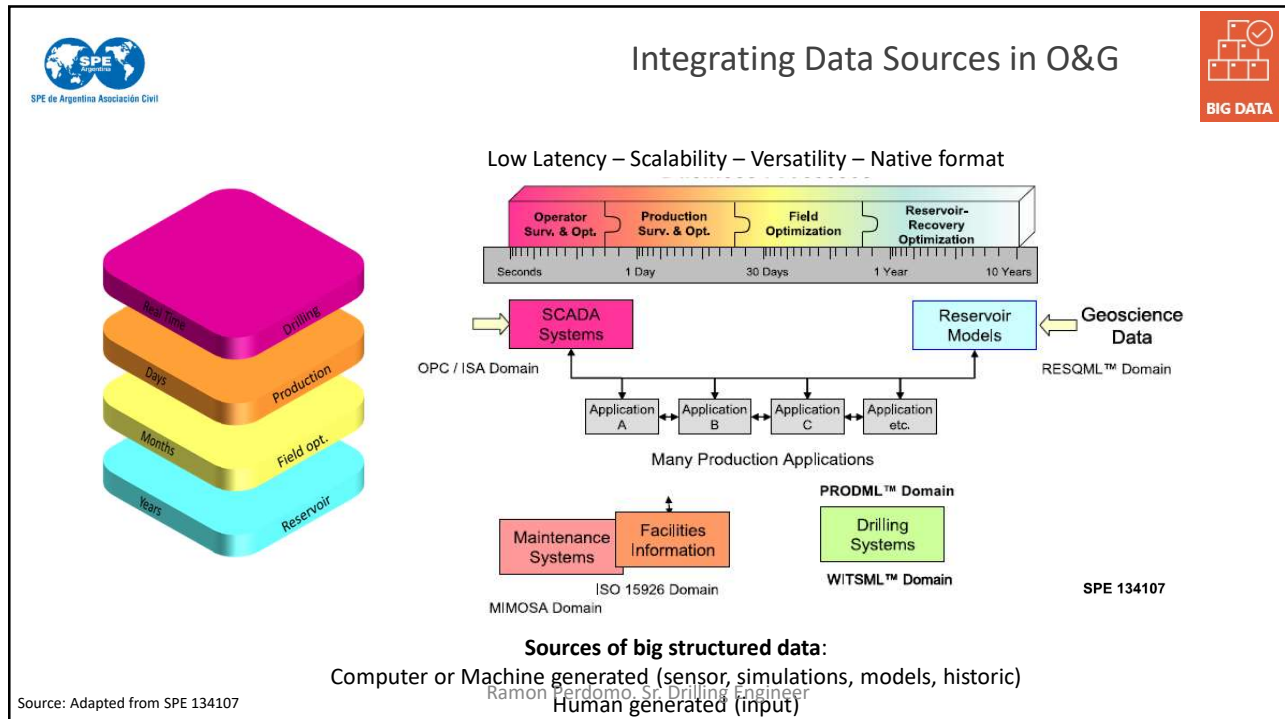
SPE Argentina
SPE de Argentina Asociación Civil

Integrating Data Sources in O&G

BIG DATA

Low Latency – Scalability – Versatility – Native format

Operator Surv. & Opt.
Production Surv. & Opt.
Field Optimization
Reservoir-Recovery Optimization

Seconds
1 Day
30 Days
1 Year
10 Years

Real Time
Drilling
Days
Production
Months
Field opt.
Years
Reservoir

SCADA Systems
OPC / ISA Domain

Reservoir Models
Geoscience Data
RESQML™ Domain

Application A
Application B
Application C
Application etc.

Many Production Applications

PRODML™ Domain

Maintenance Systems
Facilities Information
ISO 15926 Domain
MIMOSA Domain

Drilling Systems
WITSML™ Domain

SPE 134107

**Sources of big structured data**:
Computer or Machine generated (sensor, simulations, models, historic)
Human generated (input)

Ramon Perdomo. Sr. Drilling Engineer

Source: Adapted from SPE 134107